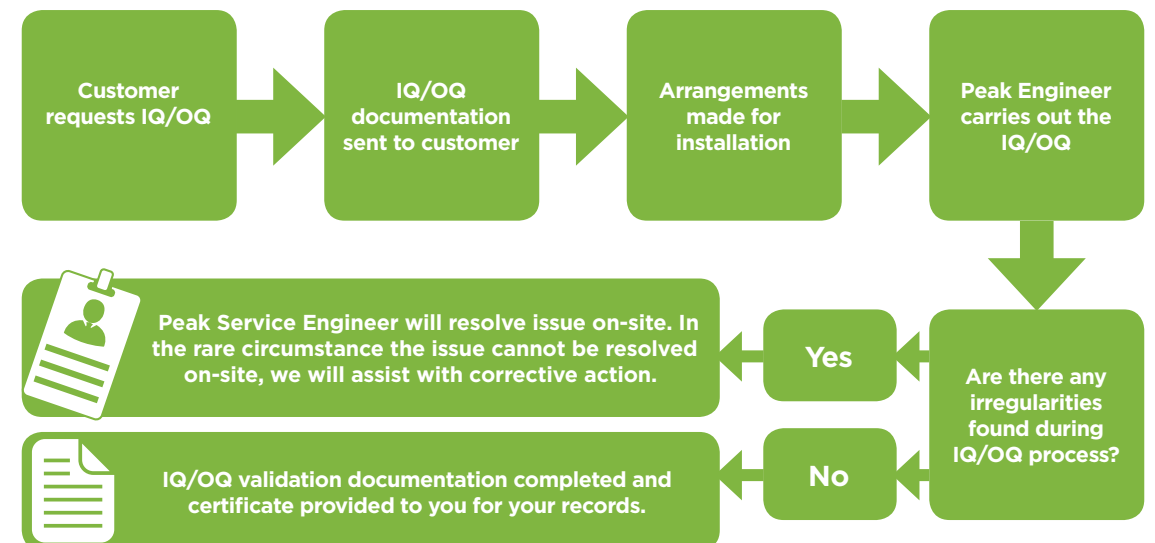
Customer requests IQ/OQ

IQ/OQ documentation sent to customer

Arrangements made for installation

Peak Engineer carries out the IQ/OQ

Are there any irregularities found during IQ/OQ process?

Yes

Peak Service Engineer will resolve issue on-site. In the rare circumstance the issue cannot be resolved on-site, we will assist with corrective action.

No

IQ/OQ validation documentation completed and certificate provided to you for your records.